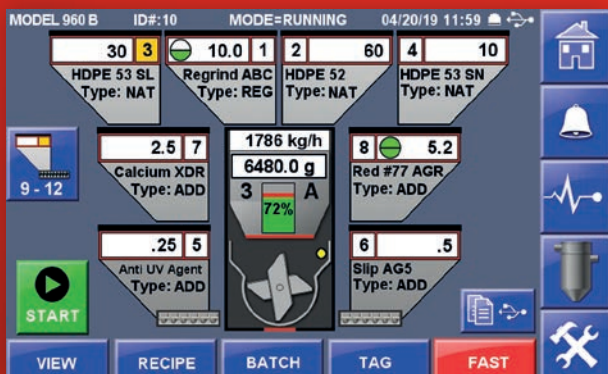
MODEL 960 B ID#:10 MODE=RUNNING 04/20/19 11:59

30 3
HDPE 53 SL
Type: NAT

10.0 1
Regrind ABC
Type: REG

2 60
HDPE 52
Type: NAT

4 10
HDPE 53 SN
Type: NAT

9 - 12

2.5 7
Calcium XDR
Type: ADD

1786 kg/h
6480.0 g
3 A
72%

8 5.2
Red #77 AGR
Type: ADD

.25 5
Anti UV Agent
Type: ADD

6 .5
Slip AG5
Type: ADD

START

VIEW RECIPE BATCH TAG FAST